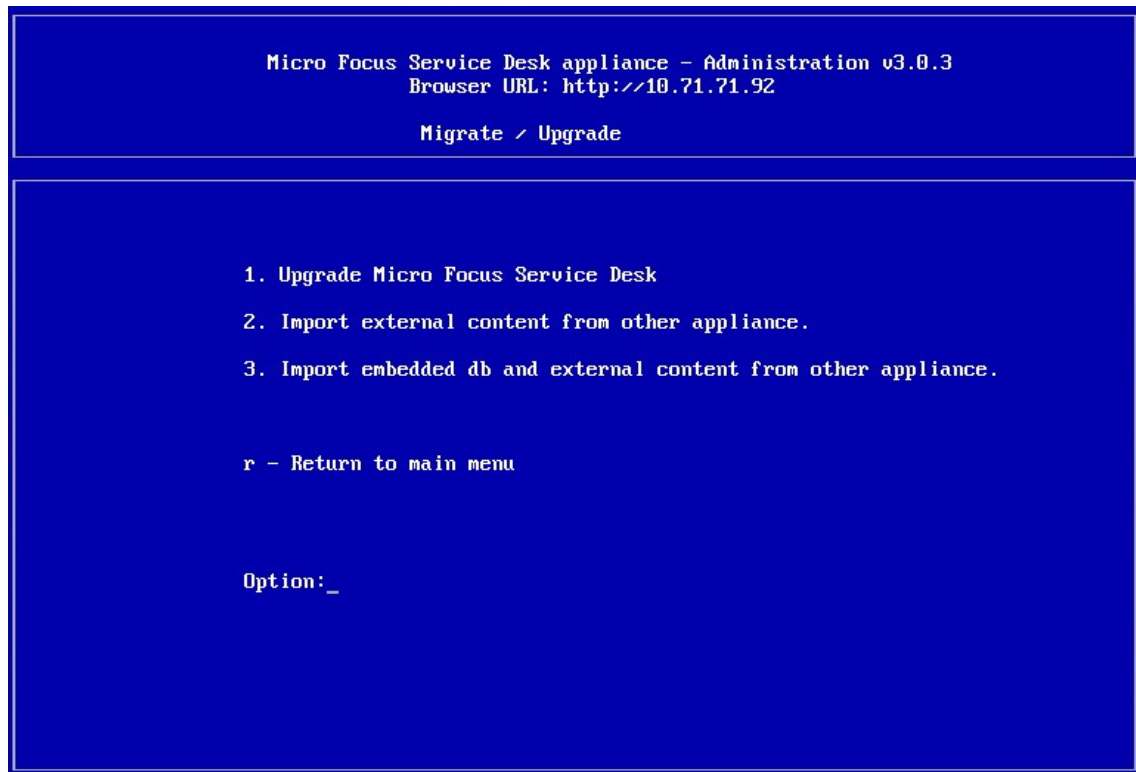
Micro Focus Service Desk appliance - Administration v3.0.3
Browser URL: http://10.71.71.92

Migrate / Upgrade

1. Upgrade Micro Focus Service Desk

2. Import external content from other appliance.

3. Import embedded db and external content from other appliance.

r - Return to main menu

Option:_